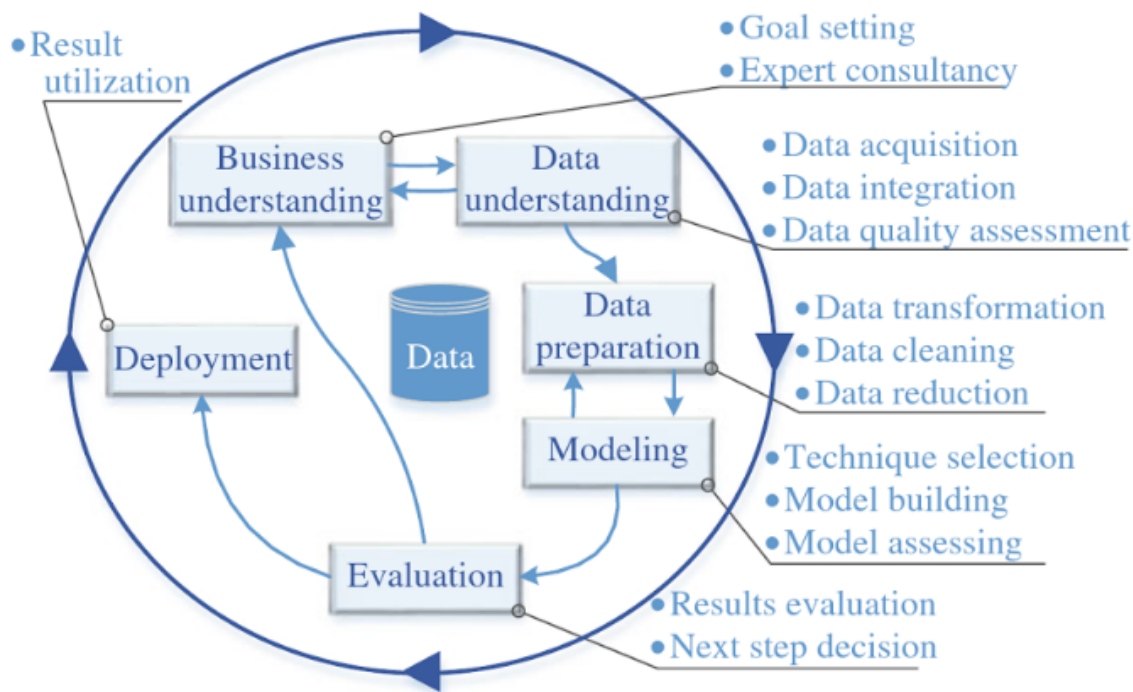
• Result utilization

• Goal setting
• Expert consultancy

Business understanding

Data understanding

• Data acquisition
• Data integration
• Data quality assessment

Data

Data preparation

• Data transformation
• Data cleaning
• Data reduction

Deployment

Modeling

• Technique selection
• Model building
• Model assessing

Evaluation

• Results evaluation
• Next step decision